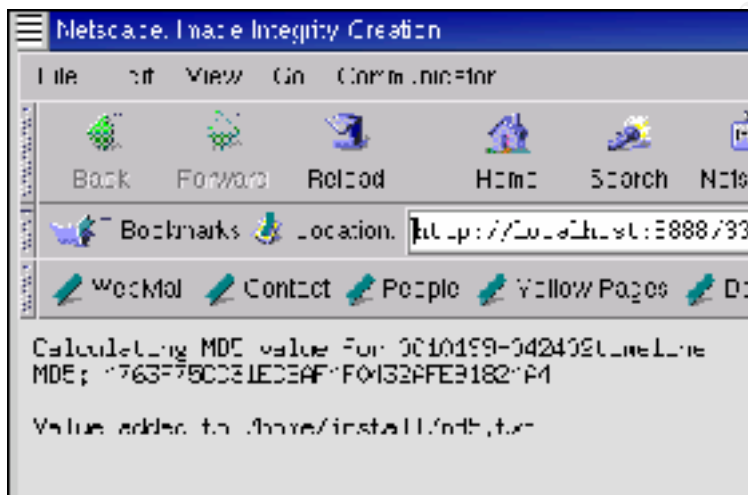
Netscape: Image Integrity Creation

File Edit View Go Communicator

Back Forward Reload Home Search Nets

Bookmarks Location: http://localhost:8888/33

WebMail Contact People Yellow Pages D

Calculating MD5 value for 0010199-042409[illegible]

MD5: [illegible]763F75C031ED3AF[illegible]FC4132AFEB182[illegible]A4

Value added to /home/install/md5.txt